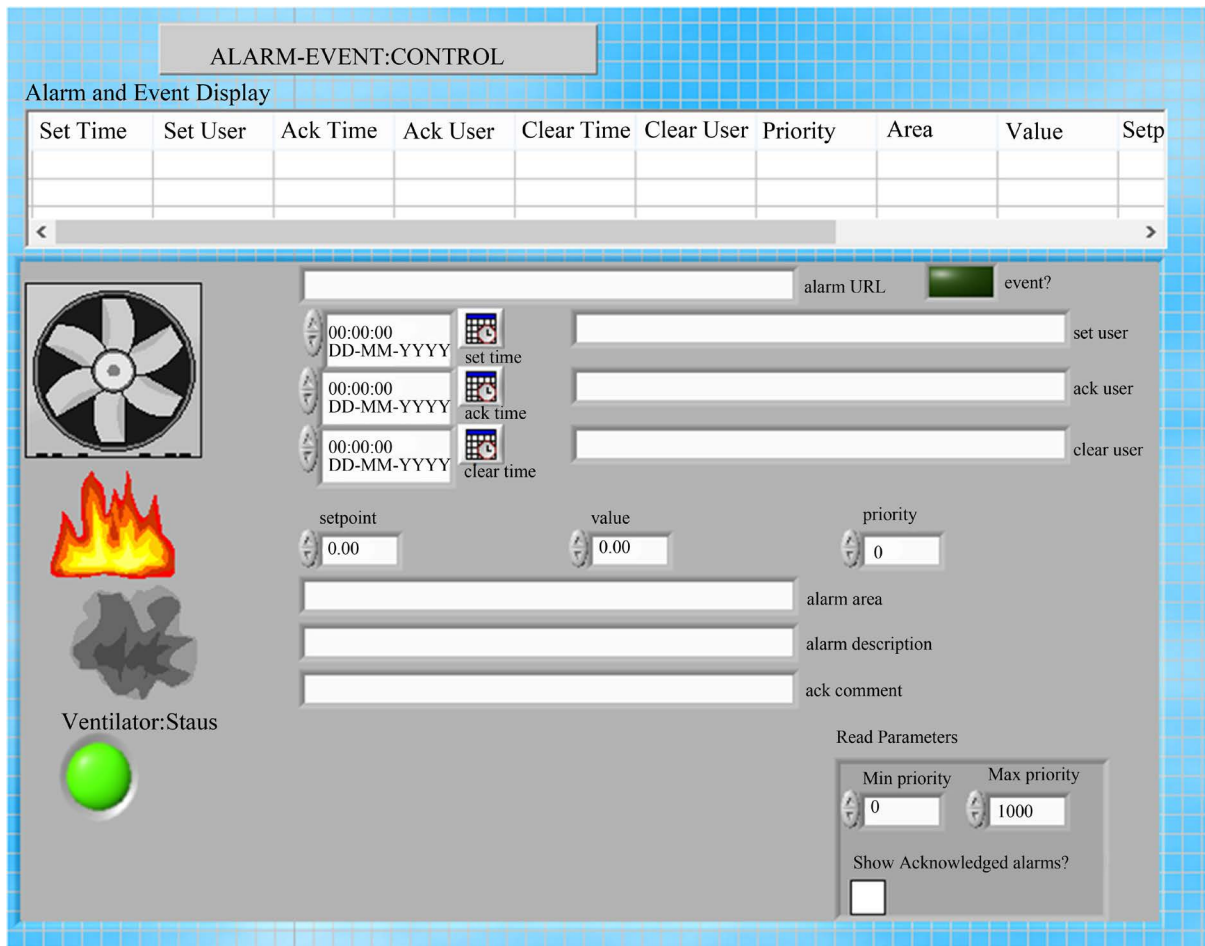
ALARM-EVENT:CONTROL

Alarm and Event Display

| Set Time | Set User | Ack Time | Ack User | Clear Time | Clear User | Priority | Area | Value | Setp |
|---|---|---|---|---|---|---|---|---|---|
| | | | | | | | | | |
| | | | | | | | | | |

alarm URL
event?

00:00:00 DD-MM-YYYY set time
set user

00:00:00 DD-MM-YYYY ack time
ack user

00:00:00 DD-MM-YYYY clear time
clear user

setpoint 0.00
value 0.00
priority 0

alarm area
alarm description
ack comment

Ventilator:Staus

Read Parameters
Min priority 0
Max priority 1000
Show Acknowledged alarms?